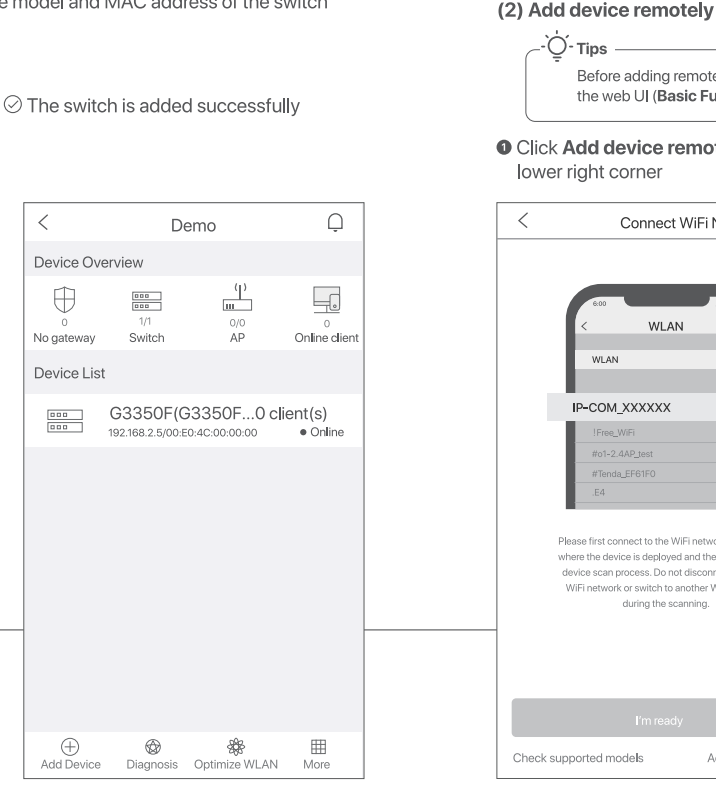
e model and MAC address of the switch

The switch is added successfully

<

Demo

Device Overview

0
No gateway

1/1
Switch

0/0
AP

0
Online client

Device List

G3350F(G3350F...0 client(s)
192.168.2.5/00:E0:4C:00:00:00
• Online

Add Device

Diagnosis

Optimize WLAN

More

(2) Add device remotely

Tips

Before adding remote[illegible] the web UI (**Basic Fu**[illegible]

❶ Click **Add device remot**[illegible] lower right corner

<

Connect WiFi N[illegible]

6:00

<

WLAN

WLAN

IP-COM_XXXXXX

!Free_WiFi

#o1-2.4AP_test

#Tenda_EF61F0

:E4

Please first connect to the WiFi netwo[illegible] where the device is deployed and the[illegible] device scan process. Do not disconn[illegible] WiFi network or switch to another W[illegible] during the scanning.

I'm ready

Check supported models

A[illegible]